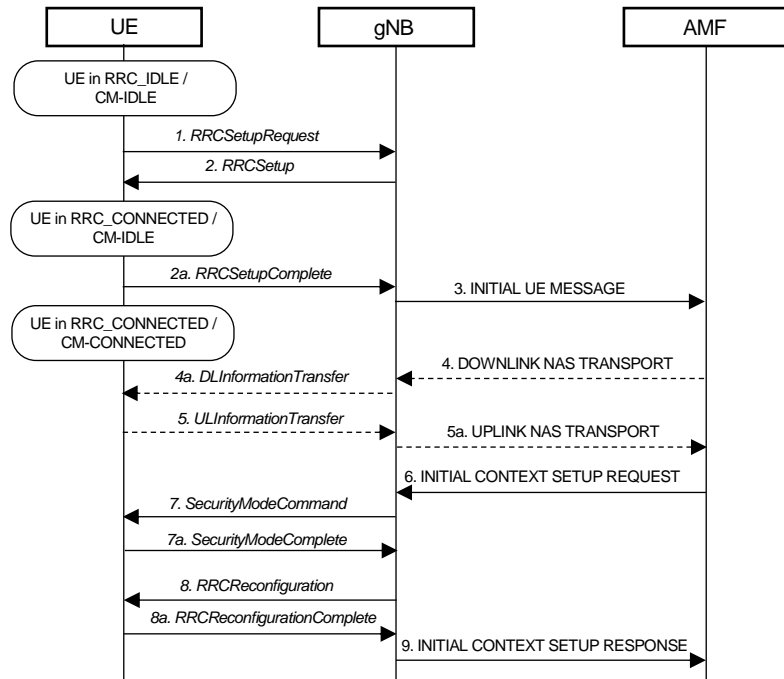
UE

gNB

AMF

UE in RRC_IDLE / CM-IDLE

1. RRCSetupRequest

2. RRCSetup

UE in RRC_CONNECTED / CM-IDLE

2a. RRCSetupComplete

3. INITIAL UE MESSAGE

UE in RRC_CONNECTED / CM-CONNECTED

4. DOWNLINK NAS TRANSPORT

4a. DLInformationTransfer

5. ULInformationTransfer

5a. UPLINK NAS TRANSPORT

6. INITIAL CONTEXT SETUP REQUEST

7. SecurityModeCommand

7a. SecurityModeComplete

8. RRCReconfiguration

8a. RRCReconfigurationComplete

9. INITIAL CONTEXT SETUP RESPONSE